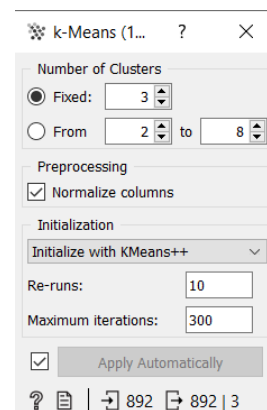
k-Means (1... ? ×

Number of Clusters

Fixed: 3

From 2 to 8

Preprocessing

Normalize columns

Initialization

Initialize with KMeans++

Re-runs: 10

Maximum iterations: 300

Apply Automatically

? 892 892 | 3